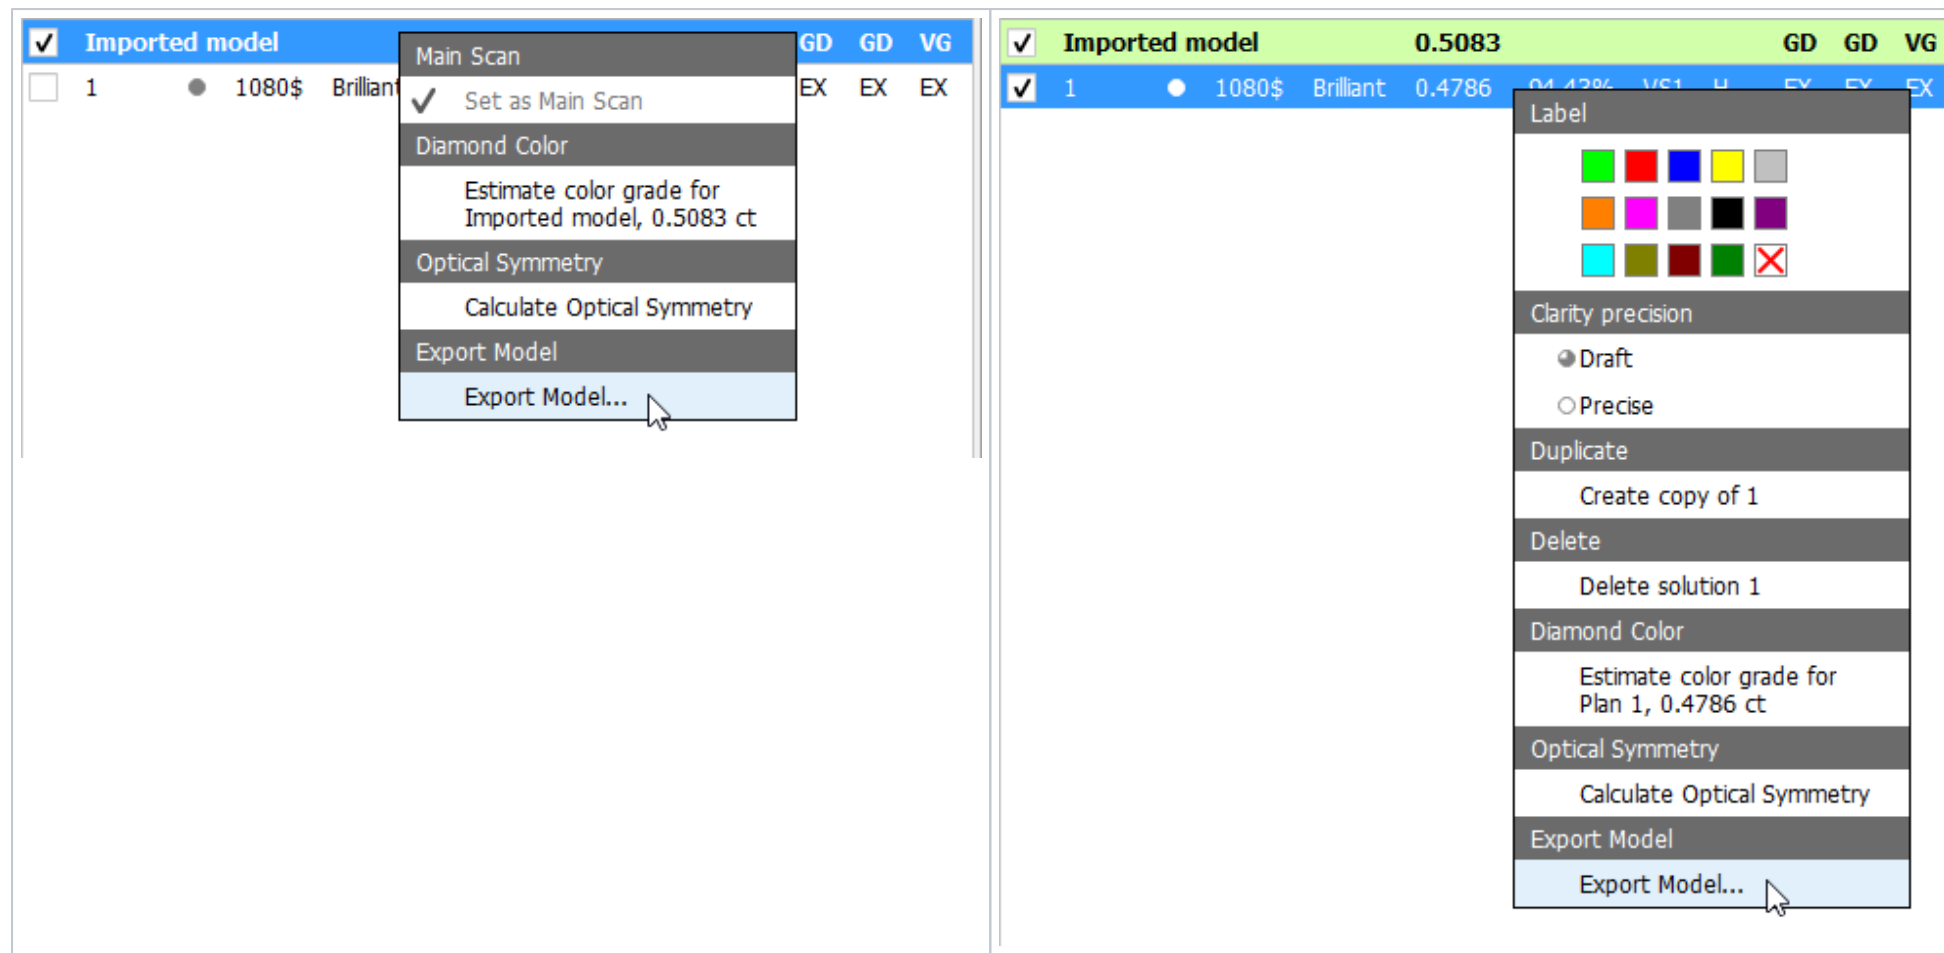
Imported model GD GD VG

1 1080$ Brilliant EX EX EX

Main Scan

Set as Main Scan

Diamond Color

Estimate color grade for Imported model, 0.5083 ct

Optical Symmetry

Calculate Optical Symmetry

Export Model

Export Model...

Imported model 0.5083 GD GD VG

1 1080$ Brilliant 0.4786 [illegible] EX EX EX

Label

Clarity precision

Draft

Precise

Duplicate

Create copy of 1

Delete

Delete solution 1

Diamond Color

Estimate color grade for Plan 1, 0.4786 ct

Optical Symmetry

Calculate Optical Symmetry

Export Model

Export Model...